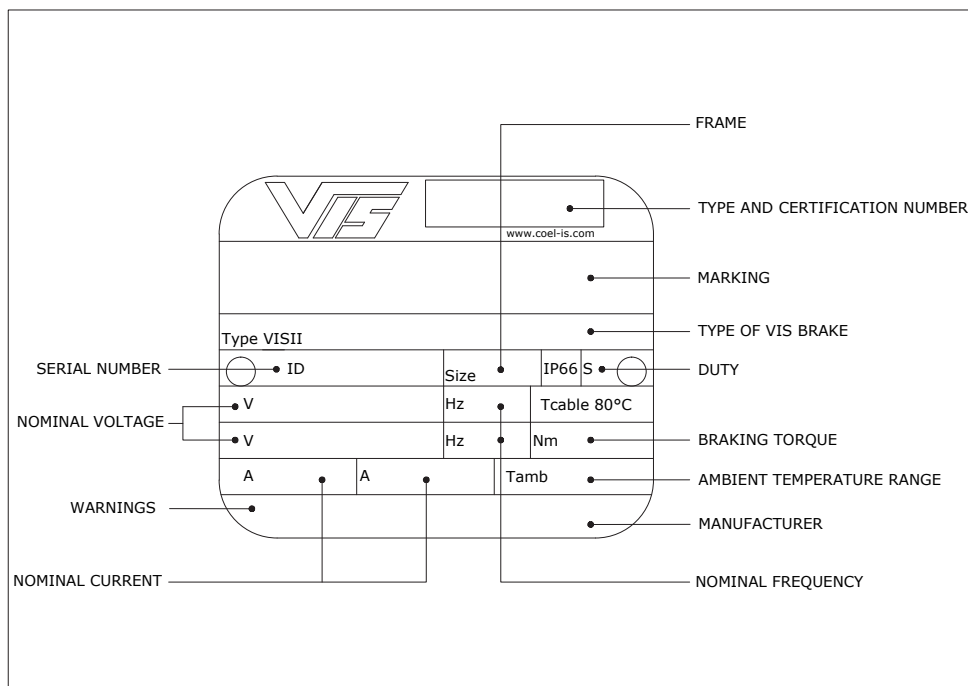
FRAME

VIS

www.coel-is.com

TYPE AND CERTIFICATION NUMBER

MARKING

Type VISII

TYPE OF VIS BRAKE

SERIAL NUMBER

ID

Size

IP66

S

DUTY

NOMINAL VOLTAGE

V

Hz

Tcable 80°C

V

Hz

Nm

BRAKING TORQUE

A

A

Tamb

AMBIENT TEMPERATURE RANGE

WARNINGS

MANUFACTURER

NOMINAL CURRENT

NOMINAL FREQUENCY